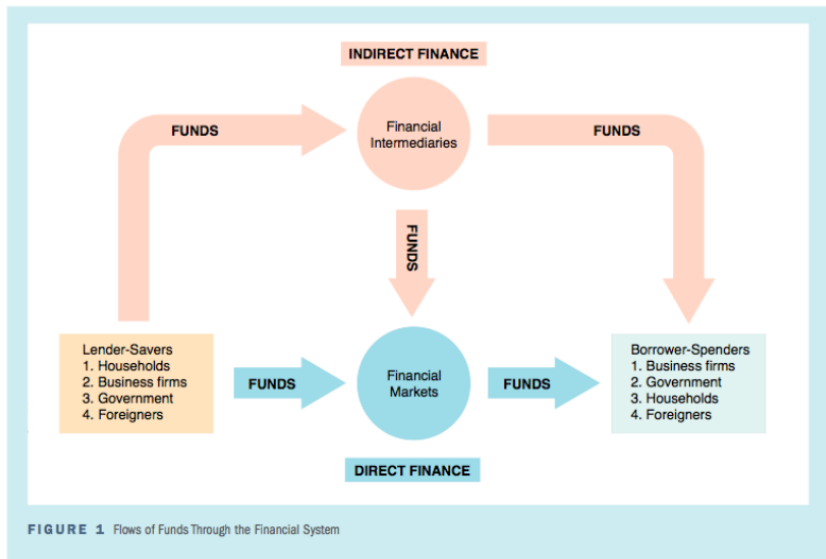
INDIRECT FINANCE

FUNDS

Financial Intermediaries

FUNDS

FUNDS

Lender-Savers
1. Households
2. Business firms
3. Government
4. Foreigners

FUNDS

Financial Markets

FUNDS

Borrower-Spenders
1. Business firms
2. Government
3. Households
4. Foreigners

DIRECT FINANCE

FIGURE 1 Flows of Funds Through the Financial System